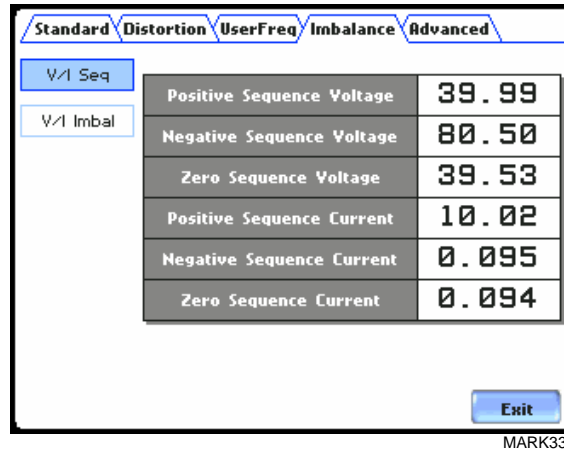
Standard Distortion UserFreq Imbalance Advanced

V/I Seq

V/I Imbal

| Positive Sequence Voltage | 39.99 |
|---|---|
| Negative Sequence Voltage | 80.50 |
| Zero Sequence Voltage | 39.53 |
| Positive Sequence Current | 10.02 |
| Negative Sequence Current | 0.095 |
| Zero Sequence Current | 0.094 |

Exit

MARK33